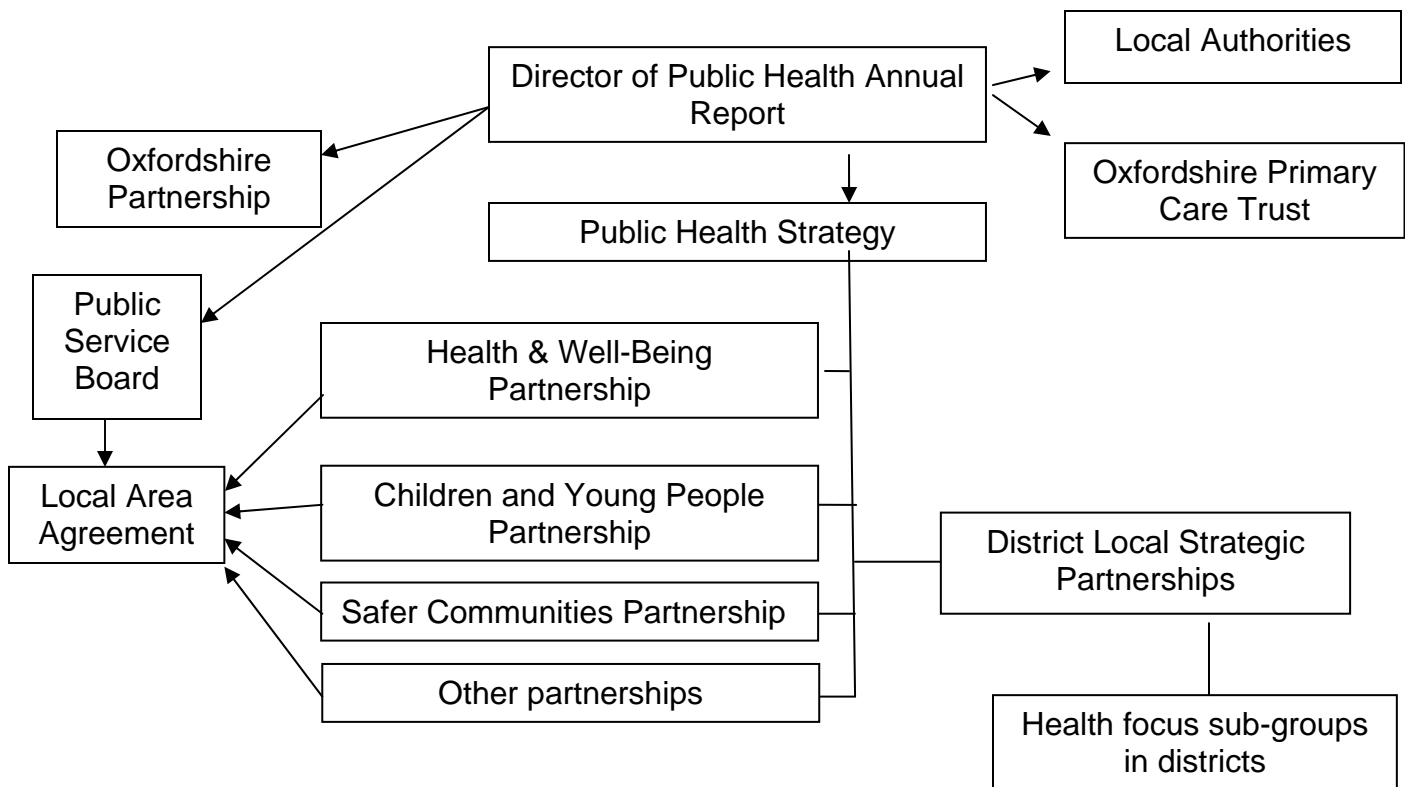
Director of Public Health Annual Report

Local Authorities

Oxfordshire Primary Care Trust

Oxfordshire Partnership

Public Health Strategy

Public Service Board

Health & Well-Being Partnership

Local Area Agreement

Children and Young People Partnership

District Local Strategic Partnerships

Safer Communities Partnership

Other partnerships

Health focus sub-groups in districts